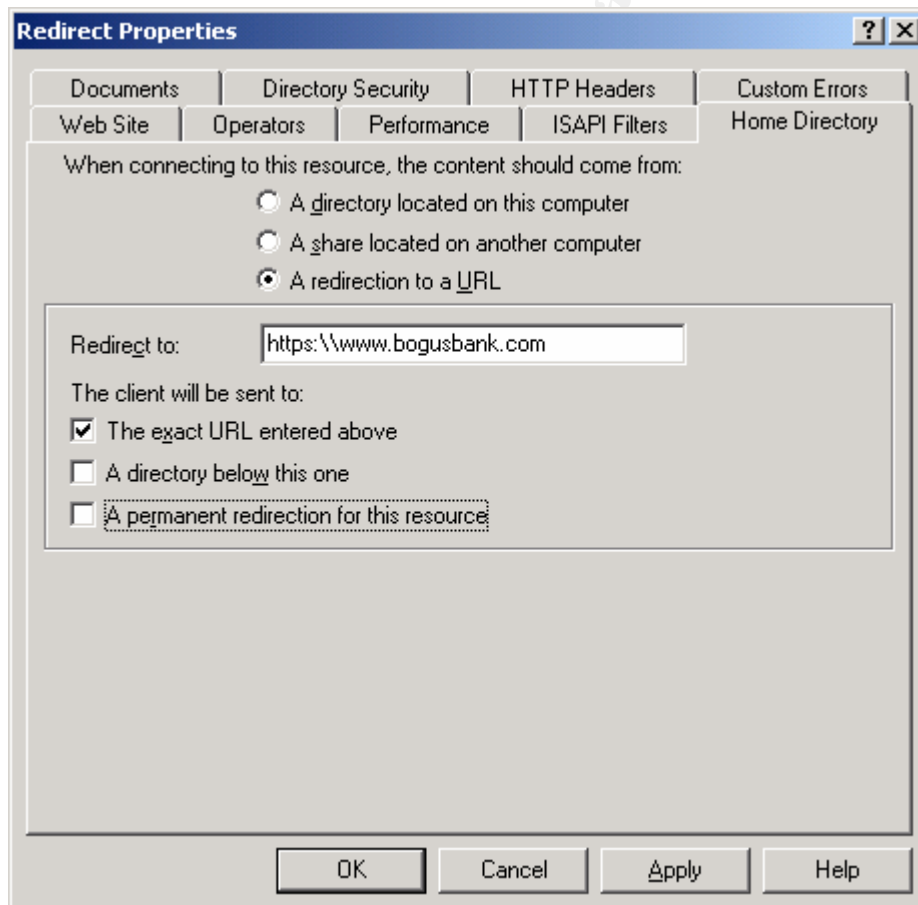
Redirect Properties

?
X

Documents
Directory Security
HTTP Headers
Custom Errors
Web Site
Operators
Performance
ISAPI Filters
Home Directory

When connecting to this resource, the content should come from:

A directory located on this computer

A share located on another computer

A redirection to a URL

Redirect to: https:\\www.bogusbank.com

The client will be sent to:

The exact URL entered above

A directory below this one

A permanent redirection for this resource

OK
Cancel
Apply
Help